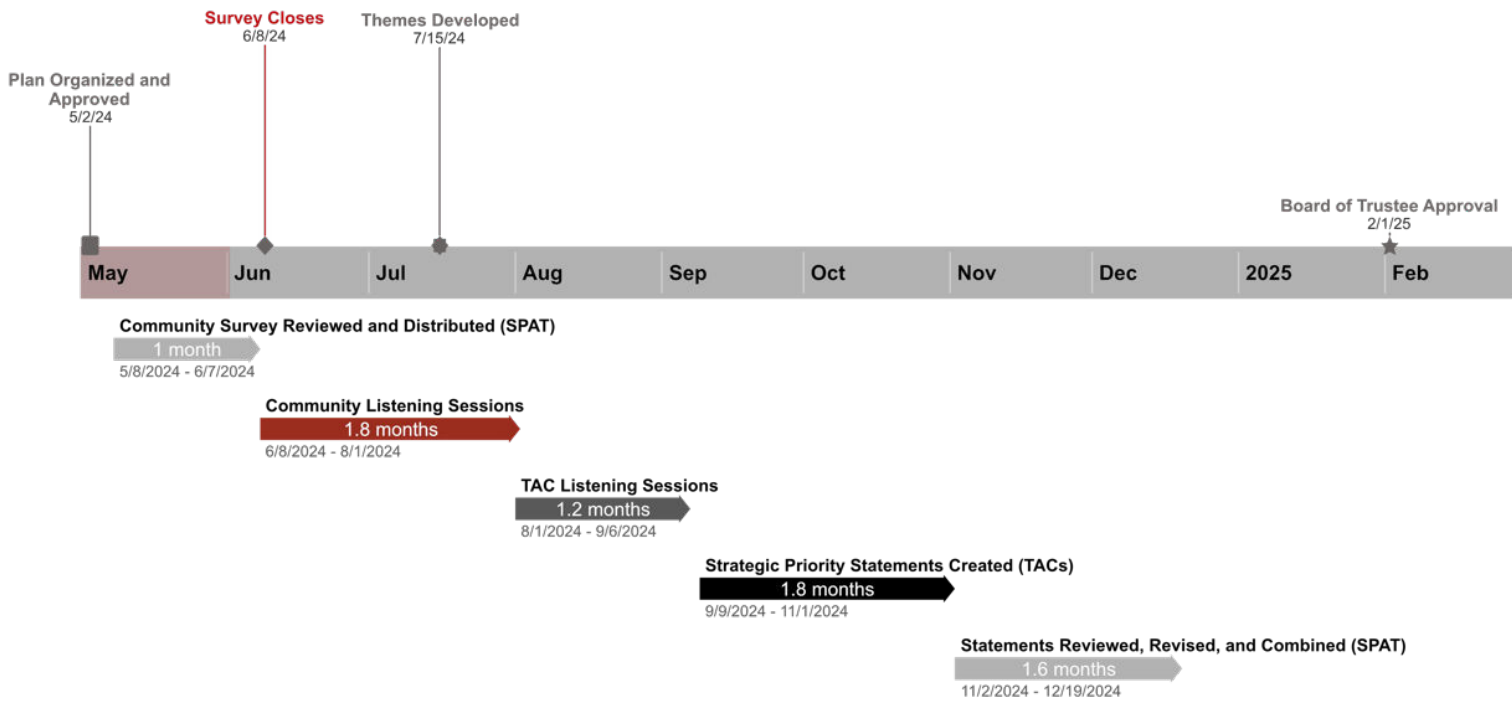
Survey Closes
6/8/24

Themes Developed
7/15/24

Plan Organized and Approved
5/2/24

Board of Trustee Approval
2/1/25

May Jun Jul Aug Sep Oct Nov Dec 2025 Feb

Community Survey Reviewed and Distributed (SPAT)
1 month
5/8/2024 - 6/7/2024

Community Listening Sessions
1.8 months
6/8/2024 - 8/1/2024

TAC Listening Sessions
1.2 months
8/1/2024 - 9/6/2024

Strategic Priority Statements Created (TACs)
1.8 months
9/9/2024 - 11/1/2024

Statements Reviewed, Revised, and Combined (SPAT)
1.6 months
11/2/2024 - 12/19/2024